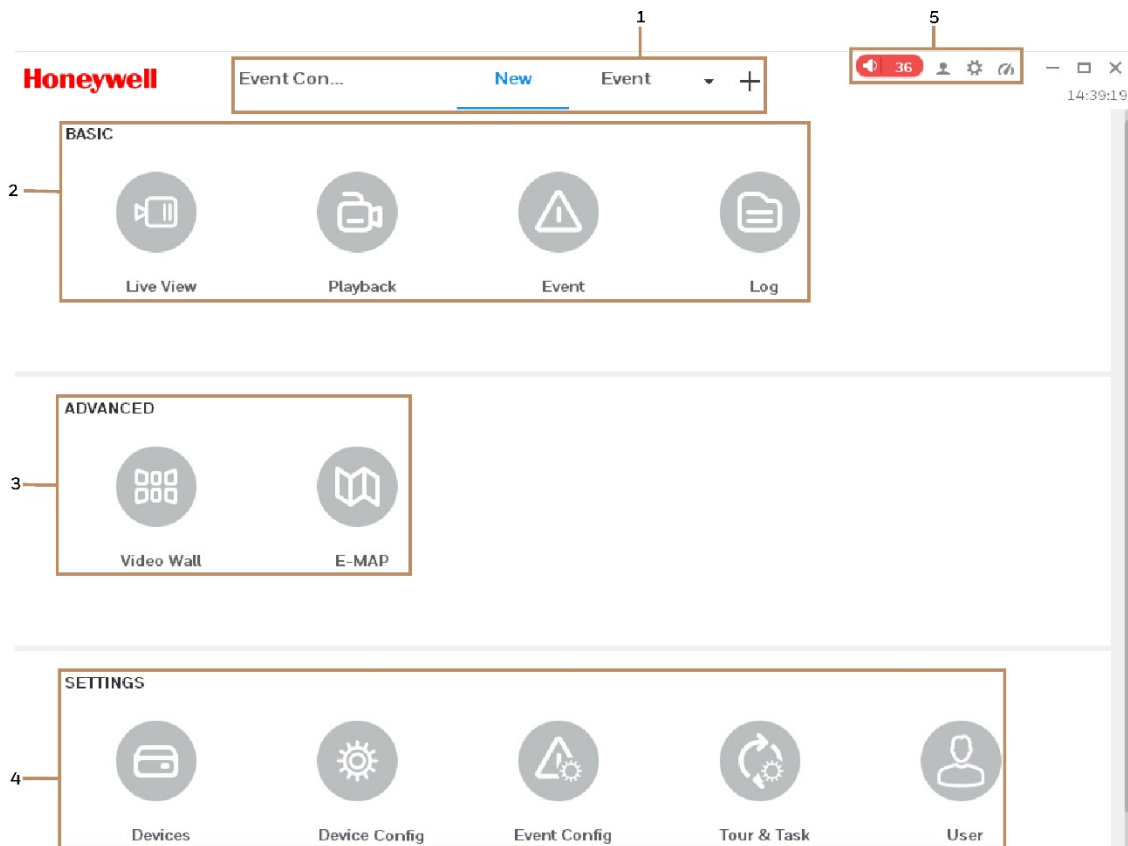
1

5

Honeywell

Event Con...

New

Event

+

36

14:39:19

BASIC

2

Live View

Playback

Event

Log

ADVANCED

3

Video Wall

E-MAP

SETTINGS

4

Devices

Device Config

Event Config

Tour & Task

User